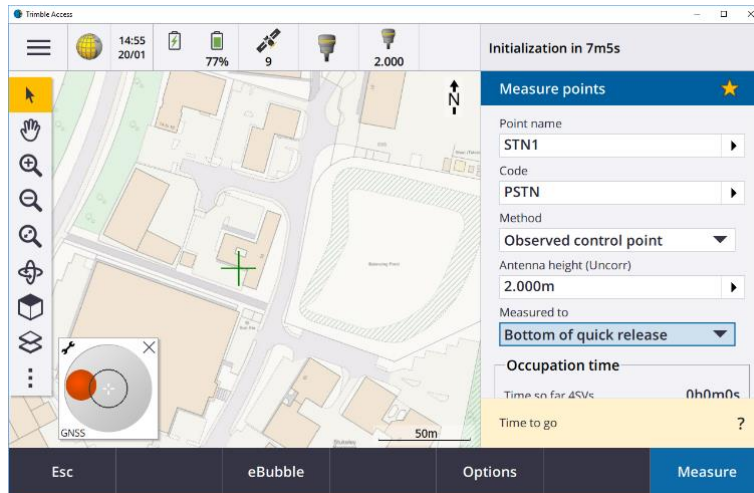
Trimble Access

14:55
20/01

77%

9

2.000

Initialization in 7m5s

N

Measure points

Point name
STN1

Code
PSTN

Method
Observed control point

Antenna height (Uncorr)
2.000m

Measured to
Bottom of quick release

Occupation time

Time so far 4SVs 0h0m0s

Time to go ?

GNSS

50m

Esc | eBubble | Options | Measure